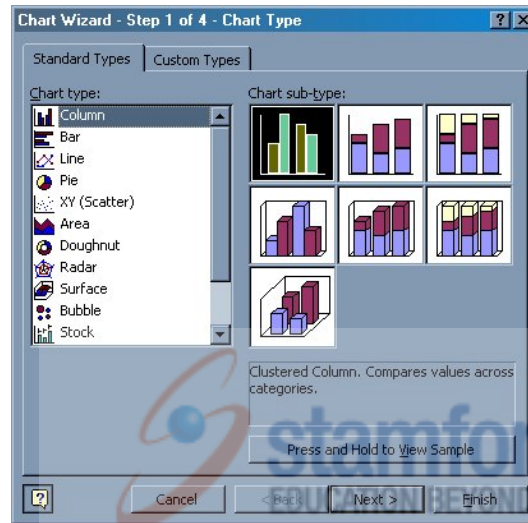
Chart Wizard - Step 1 of 4 - Chart Type

?

X

Standard Types

Custom Types

Chart type:

Column

Bar

Line

Pie

XY (Scatter)

Area

Doughnut

Radar

Surface

Bubble

Stock

Chart sub-type:

Clustered Column. Compares values across categories.

Press and Hold to View Sample

stamfor

EDUCATION BEYOND

Cancel

< Back

Next >

Finish